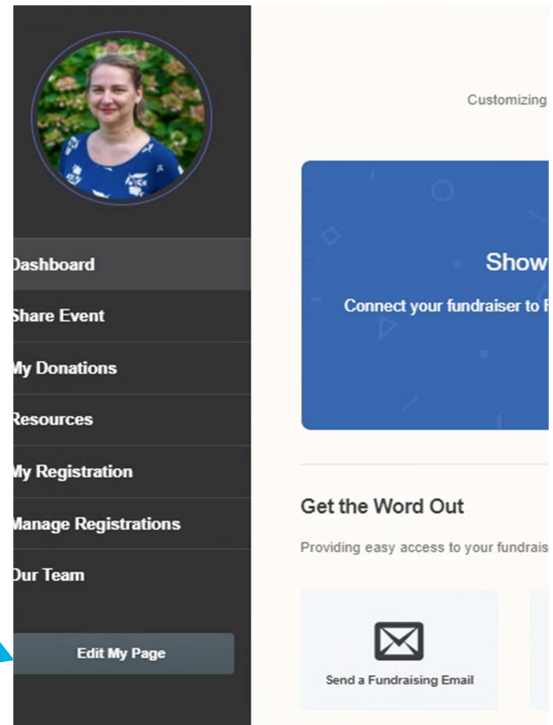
Dashboard
Share Event
My Donations
Resources
My Registration
Manage Registrations
Our Team

Edit My Page

Customizing

Show
Connect your fundraiser to F

Get the Word Out
Providing easy access to your fundrais

Send a Fundraising Email